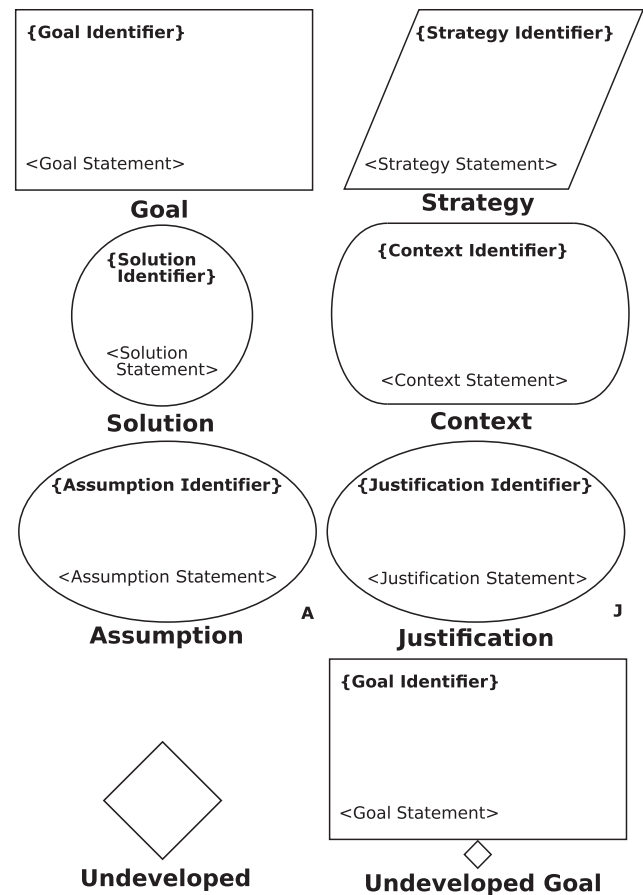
{Goal Identifier}

<Goal Statement>

Goal

{Strategy Identifier}

<Strategy Statement>

Strategy

{Solution Identifier}

<Solution Statement>

Solution

{Context Identifier}

<Context Statement>

Context

{Assumption Identifier}

<Assumption Statement>

A

Assumption

{Justification Identifier}

<Justification Statement>

J

Justification

{Goal Identifier}

<Goal Statement>

Undeveloped

Undeveloped Goal